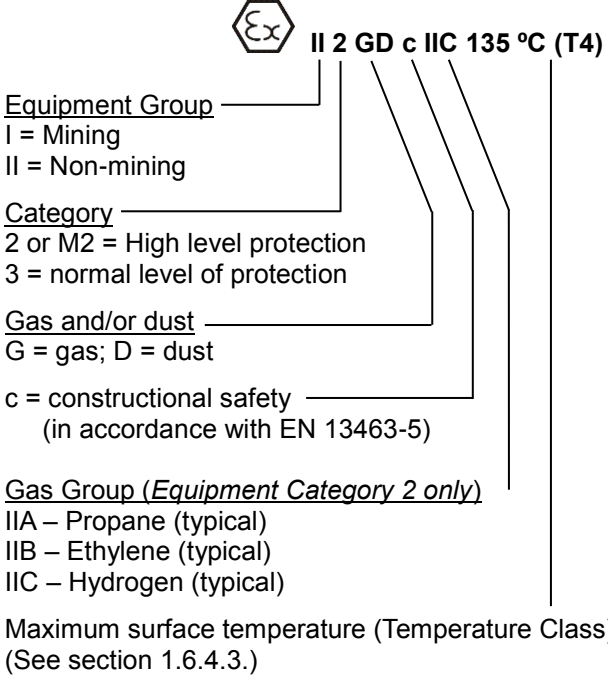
Ex II 2 GD c IIC 135 ºC (T4)

Equipment Group
I = Mining
II = Non-mining

Category
2 or M2 = High level protection
3 = normal level of protection

Gas and/or dust
G = gas; D = dust

c = constructional safety
(in accordance with EN 13463-5)

Gas Group (*Equipment Category 2 only*)
IIA – Propane (typical)
IIB – Ethylene (typical)
IIC – Hydrogen (typical)

Maximum surface temperature (Temperature Class)
(See section 1.6.4.3.)